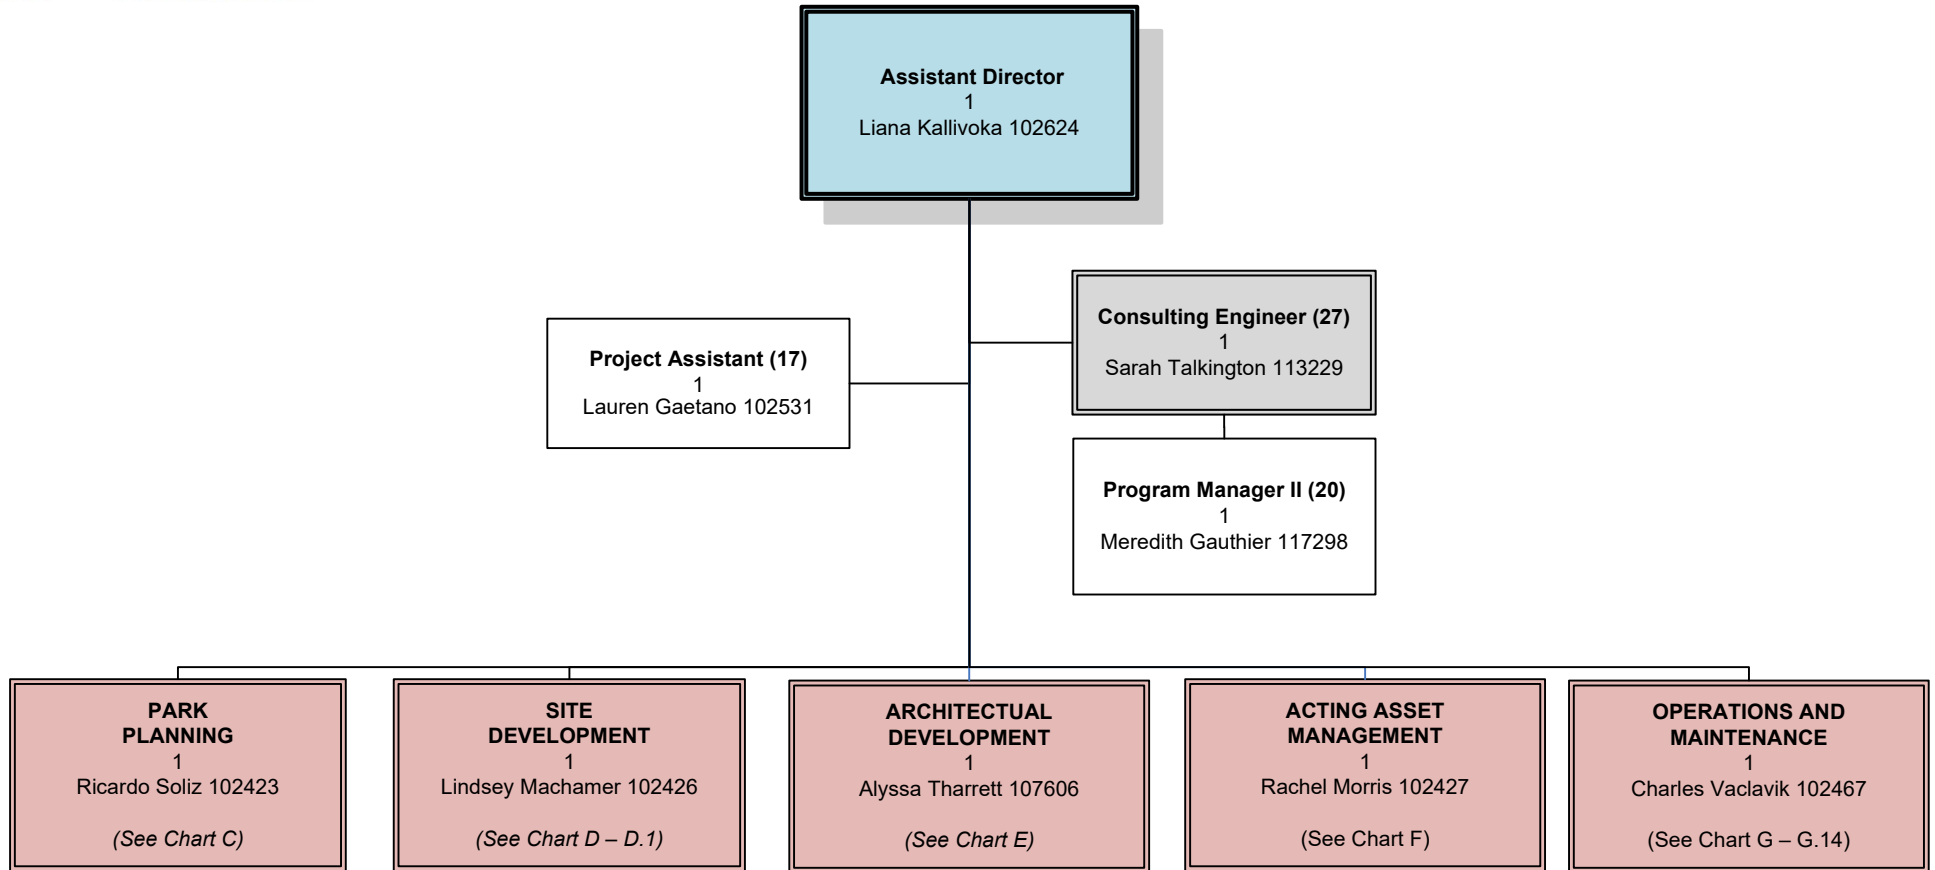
**Assistant Director**
1
Liana Kallivoka 102624

**Project Assistant (17)**
1
Lauren Gaetano 102531

**Consulting Engineer (27)**
1
Sarah Talkington 113229

**Program Manager II (20)**
1
Meredith Gauthier 117298

**PARK PLANNING**
1
Ricardo Soliz 102423

*(See Chart C)*

**SITE DEVELOPMENT**
1
Lindsey Machamer 102426

*(See Chart D – D.1)*

**ARCHITECTUAL DEVELOPMENT**
1
Alyssa Tharrett 107606

*(See Chart E)*

**ACTING ASSET MANAGEMENT**
1
Rachel Morris 102427

(See Chart F)

**OPERATIONS AND MAINTENANCE**
1
Charles Vaclavik 102467

(See Chart G – G.14)